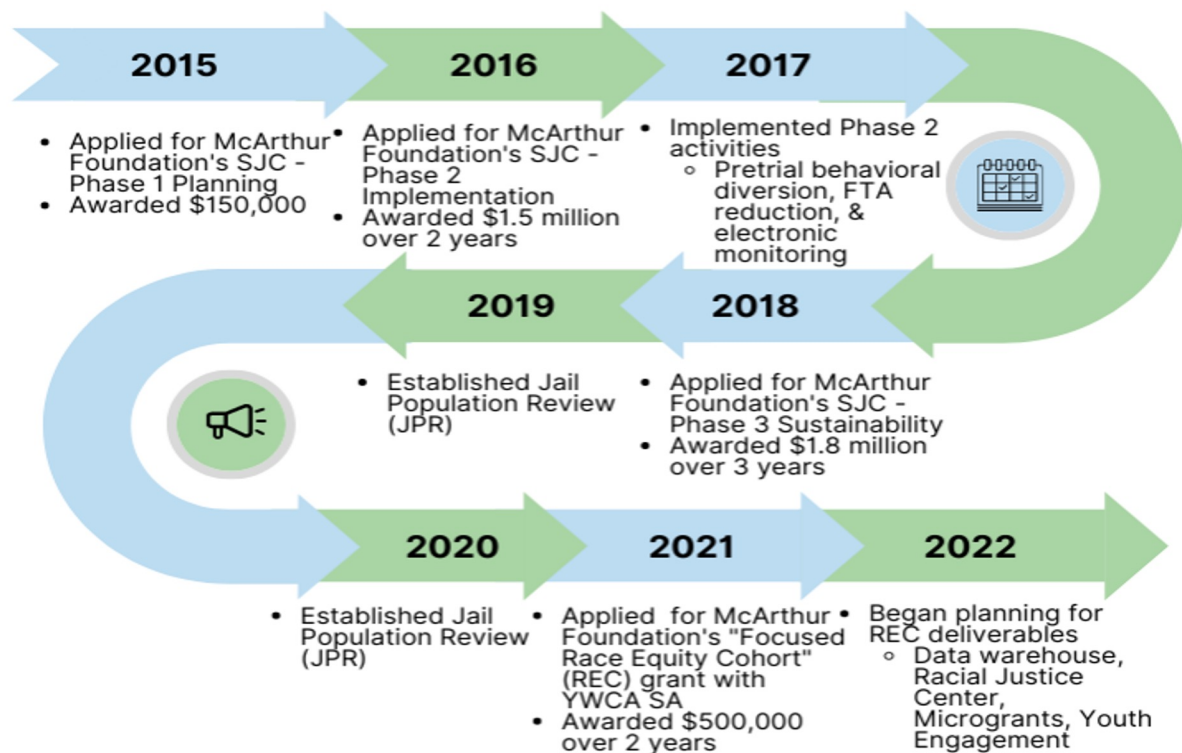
2015

- Applied for McArthur Foundation's SJC - Phase 1 Planning
- Awarded $150,000

2016

- Applied for McArthur Foundation's SJC - Phase 2 Implementation
- Awarded $1.5 million over 2 years

2017

- Implemented Phase 2 activities
  - Pretrial behavioral diversion, FTA reduction, & electronic monitoring

2018

- Applied for McArthur Foundation's SJC - Phase 3 Sustainability
- Awarded $1.8 million over 3 years

2019

- Established Jail Population Review (JPR)

2020

- Established Jail Population Review (JPR)

2021

- Applied for McArthur Foundation's "Focused Race Equity Cohort" (REC) grant with YWCA SA
- Awarded $500,000 over 2 years

2022

- Began planning for REC deliverables
  - Data warehouse, Racial Justice Center, Microgrants, Youth Engagement